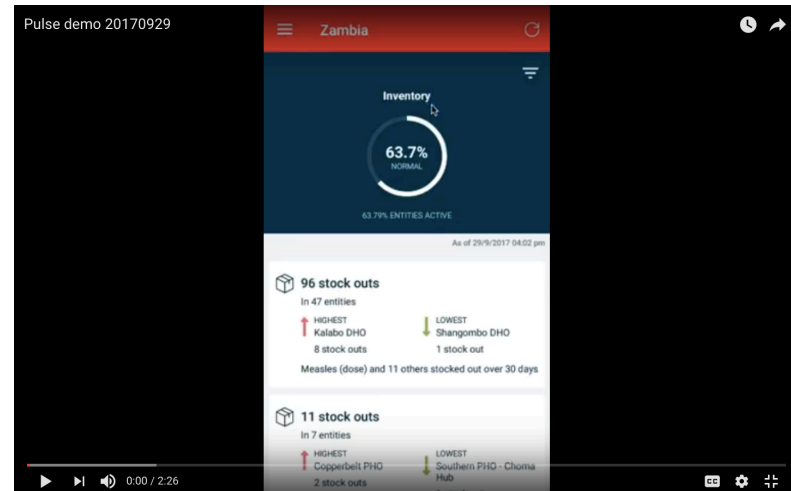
Pulse demo 20170929

Zambia

Inventory

63.7%
NORMAL

63.79% ENTITIES ACTIVE

As of 29/9/2017 04:02 pm

96 stock outs
In 47 entities

HIGHEST
Kalabo DHO
8 stock outs

LOWEST
Shangombo DHO
1 stock out

Measles (dose) and 11 others stocked out over 30 days

11 stock outs
In 7 entities

HIGHEST
Copperbelt PHO
2 stock outs

LOWEST
Southern PHO - Choma Hub

0:00 / 2:26